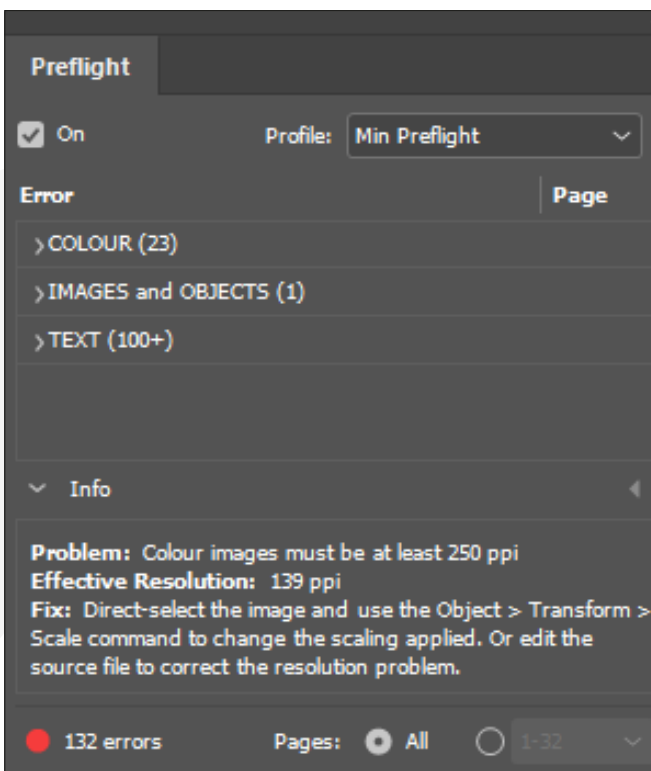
Preflight

On

Profile: Min Preflight

Error | Page

COLOUR (23)

IMAGES and OBJECTS (1)

TEXT (100+)

Info

**Problem:** Colour images must be at least 250 ppi
**Effective Resolution:** 139 ppi
**Fix:** Direct-select the image and use the Object > Transform > Scale command to change the scaling applied. Or edit the source file to correct the resolution problem.

132 errors

Pages: All 1-32